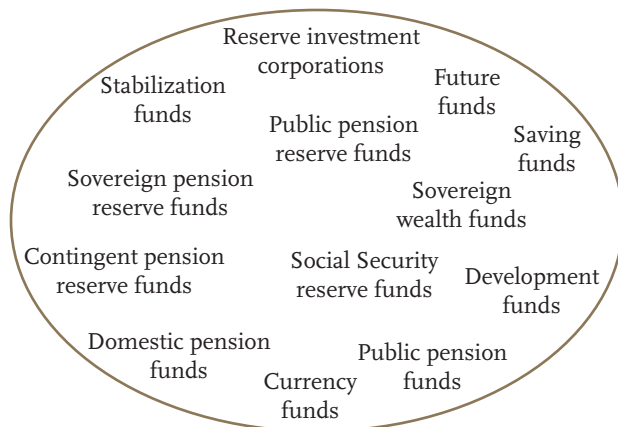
Reserve investment corporations

Stabilization funds

Future funds

Public pension reserve funds

Saving funds

Sovereign pension reserve funds

Sovereign wealth funds

Contingent pension reserve funds

Social Security reserve funds

Development funds

Domestic pension funds

Public pension funds

Currency funds